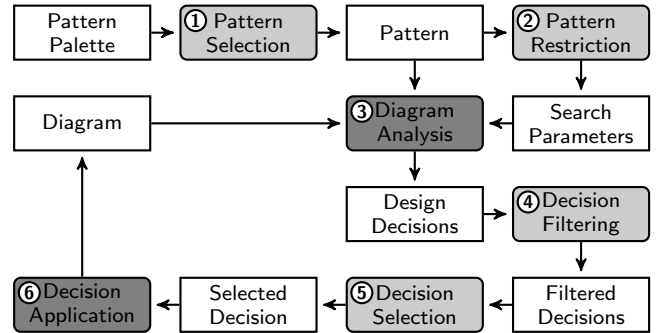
Pattern Palette

① Pattern Selection

Pattern

② Pattern Restriction

Diagram

③ Diagram Analysis

Search Parameters

Design Decisions

④ Decision Filtering

⑥ Decision Application

Selected Decision

⑤ Decision Selection

Filtered Decisions